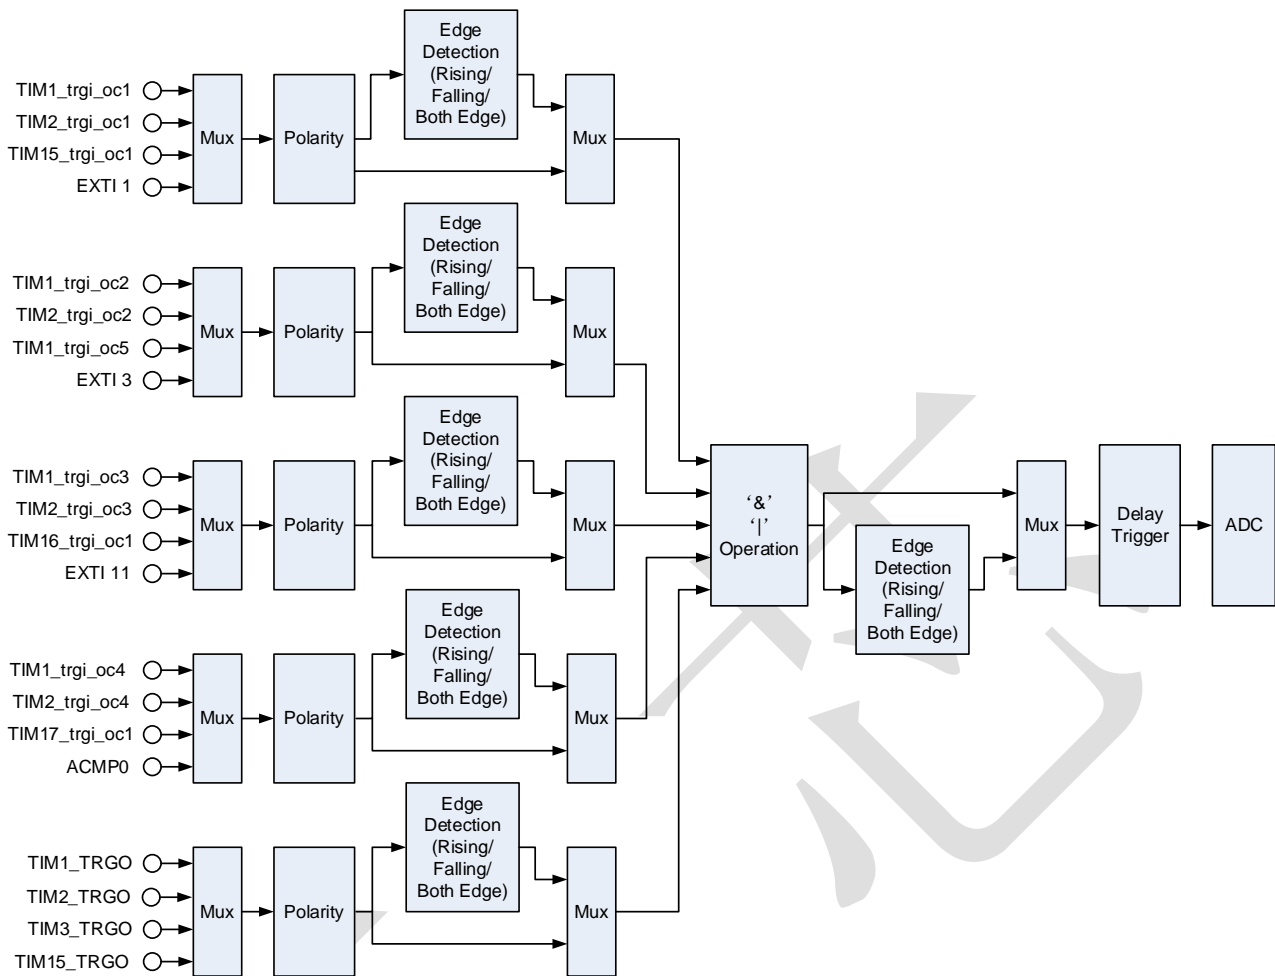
TIM1_trgi_oc1
TIM2_trgi_oc1
TIM15_trgi_oc1
EXTI 1

Mux

Polarity

Edge Detection (Rising/ Falling/ Both Edge)

Mux

TIM1_trgi_oc2
TIM2_trgi_oc2
TIM1_trgi_oc5
EXTI 3

Mux

Polarity

Edge Detection (Rising/ Falling/ Both Edge)

Mux

TIM1_trgi_oc3
TIM2_trgi_oc3
TIM16_trgi_oc1
EXTI 11

Mux

Polarity

Edge Detection (Rising/ Falling/ Both Edge)

Mux

TIM1_trgi_oc4
TIM2_trgi_oc4
TIM17_trgi_oc1
ACMP0

Mux

Polarity

Edge Detection (Rising/ Falling/ Both Edge)

Mux

TIM1_TRGO
TIM2_TRGO
TIM3_TRGO
TIM15_TRGO

Mux

Polarity

Edge Detection (Rising/ Falling/ Both Edge)

Mux

‘&’
‘|’
Operation

Edge Detection (Rising/ Falling/ Both Edge)

Mux

Delay Trigger

ADC